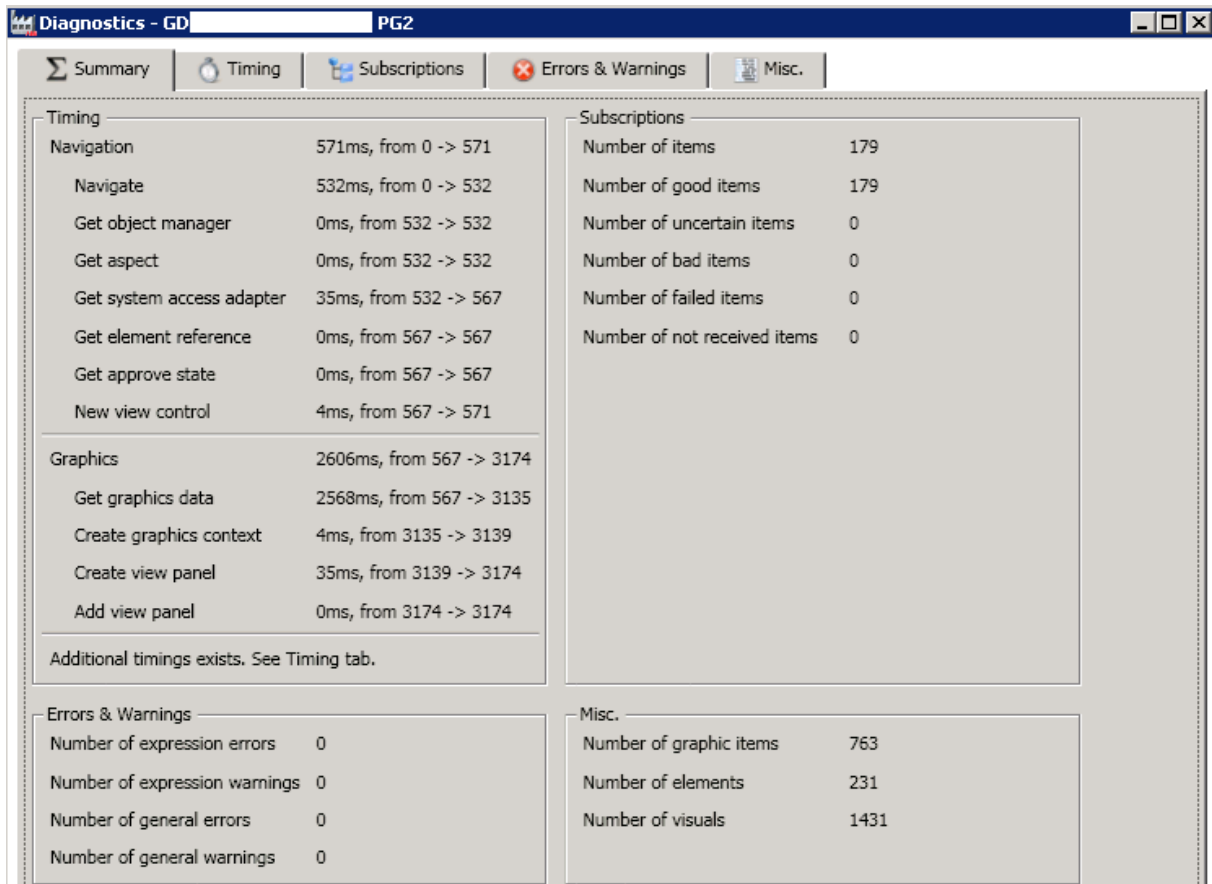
Diagnostics - GD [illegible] PG2

Summary | Timing | Subscriptions | Errors & Warnings | Misc.

Timing

| | |
|---|---|
| Navigation | 571ms, from 0 -> 571 |
| Navigate | 532ms, from 0 -> 532 |
| Get object manager | 0ms, from 532 -> 532 |
| Get aspect | 0ms, from 532 -> 532 |
| Get system access adapter | 35ms, from 532 -> 567 |
| Get element reference | 0ms, from 567 -> 567 |
| Get approve state | 0ms, from 567 -> 567 |
| New view control | 4ms, from 567 -> 571 |
| Graphics | 2606ms, from 567 -> 3174 |
| Get graphics data | 2568ms, from 567 -> 3135 |
| Create graphics context | 4ms, from 3135 -> 3139 |
| Create view panel | 35ms, from 3139 -> 3174 |
| Add view panel | 0ms, from 3174 -> 3174 |

Additional timings exists. See Timing tab.

Subscriptions

| | |
|---|---|
| Number of items | 179 |
| Number of good items | 179 |
| Number of uncertain items | 0 |
| Number of bad items | 0 |
| Number of failed items | 0 |
| Number of not received items | 0 |

Errors & Warnings

| | |
|---|---|
| Number of expression errors | 0 |
| Number of expression warnings | 0 |
| Number of general errors | 0 |
| Number of general warnings | 0 |

Misc.

| | |
|---|---|
| Number of graphic items | 763 |
| Number of elements | 231 |
| Number of visuals | 1431 |